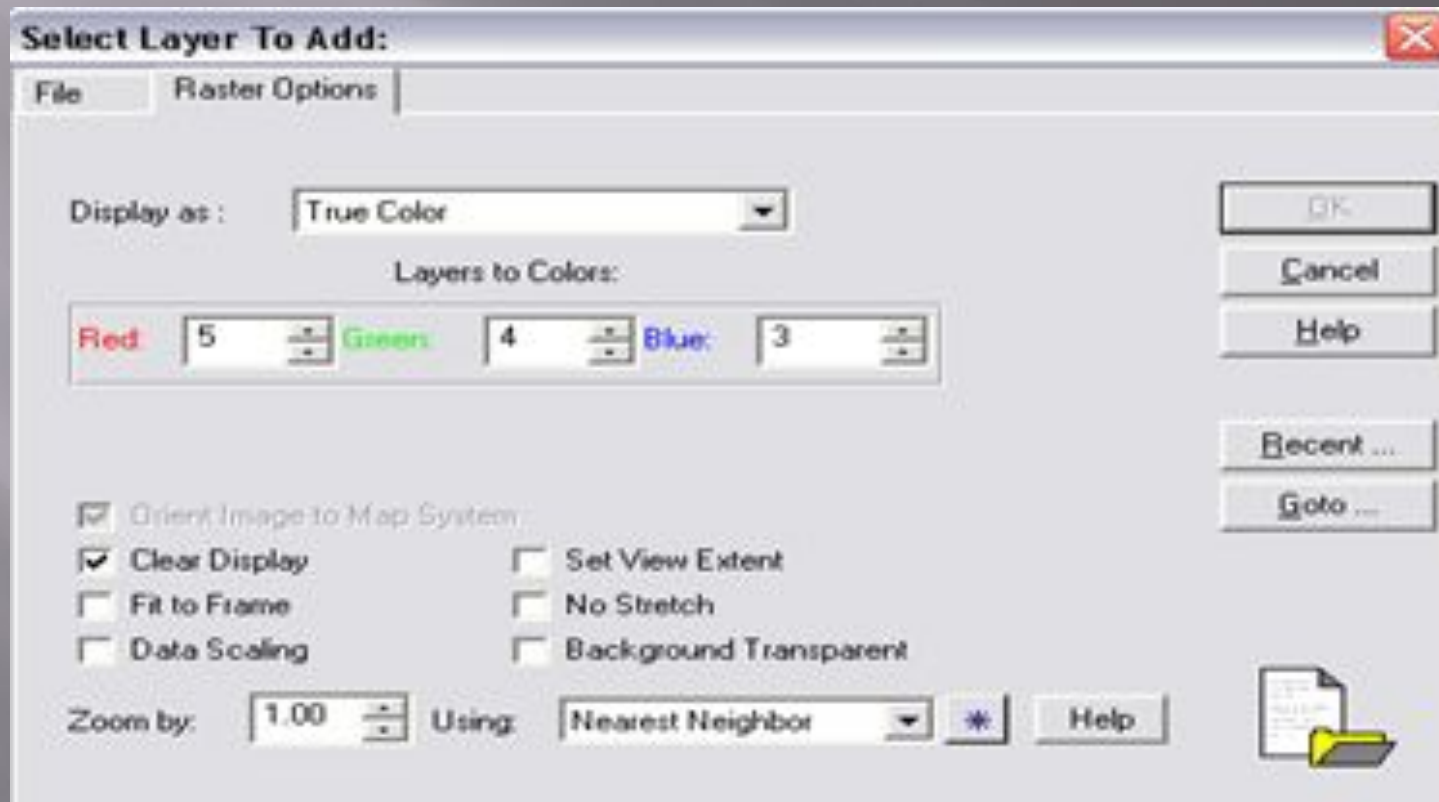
Select Layer To Add:

File | Raster Options

Display as : True Color

Layers to Colors:

Red: 5 Green: 4 Blue: 3

OK
Cancel
Help

Recent ...
Goto ...

Orient Image to Map System
Clear Display
Fit to Frame
Data Scaling
Set View Extent
No Stretch
Background Transparent

Zoom by: 1.00 Using: Nearest Neighbor Help